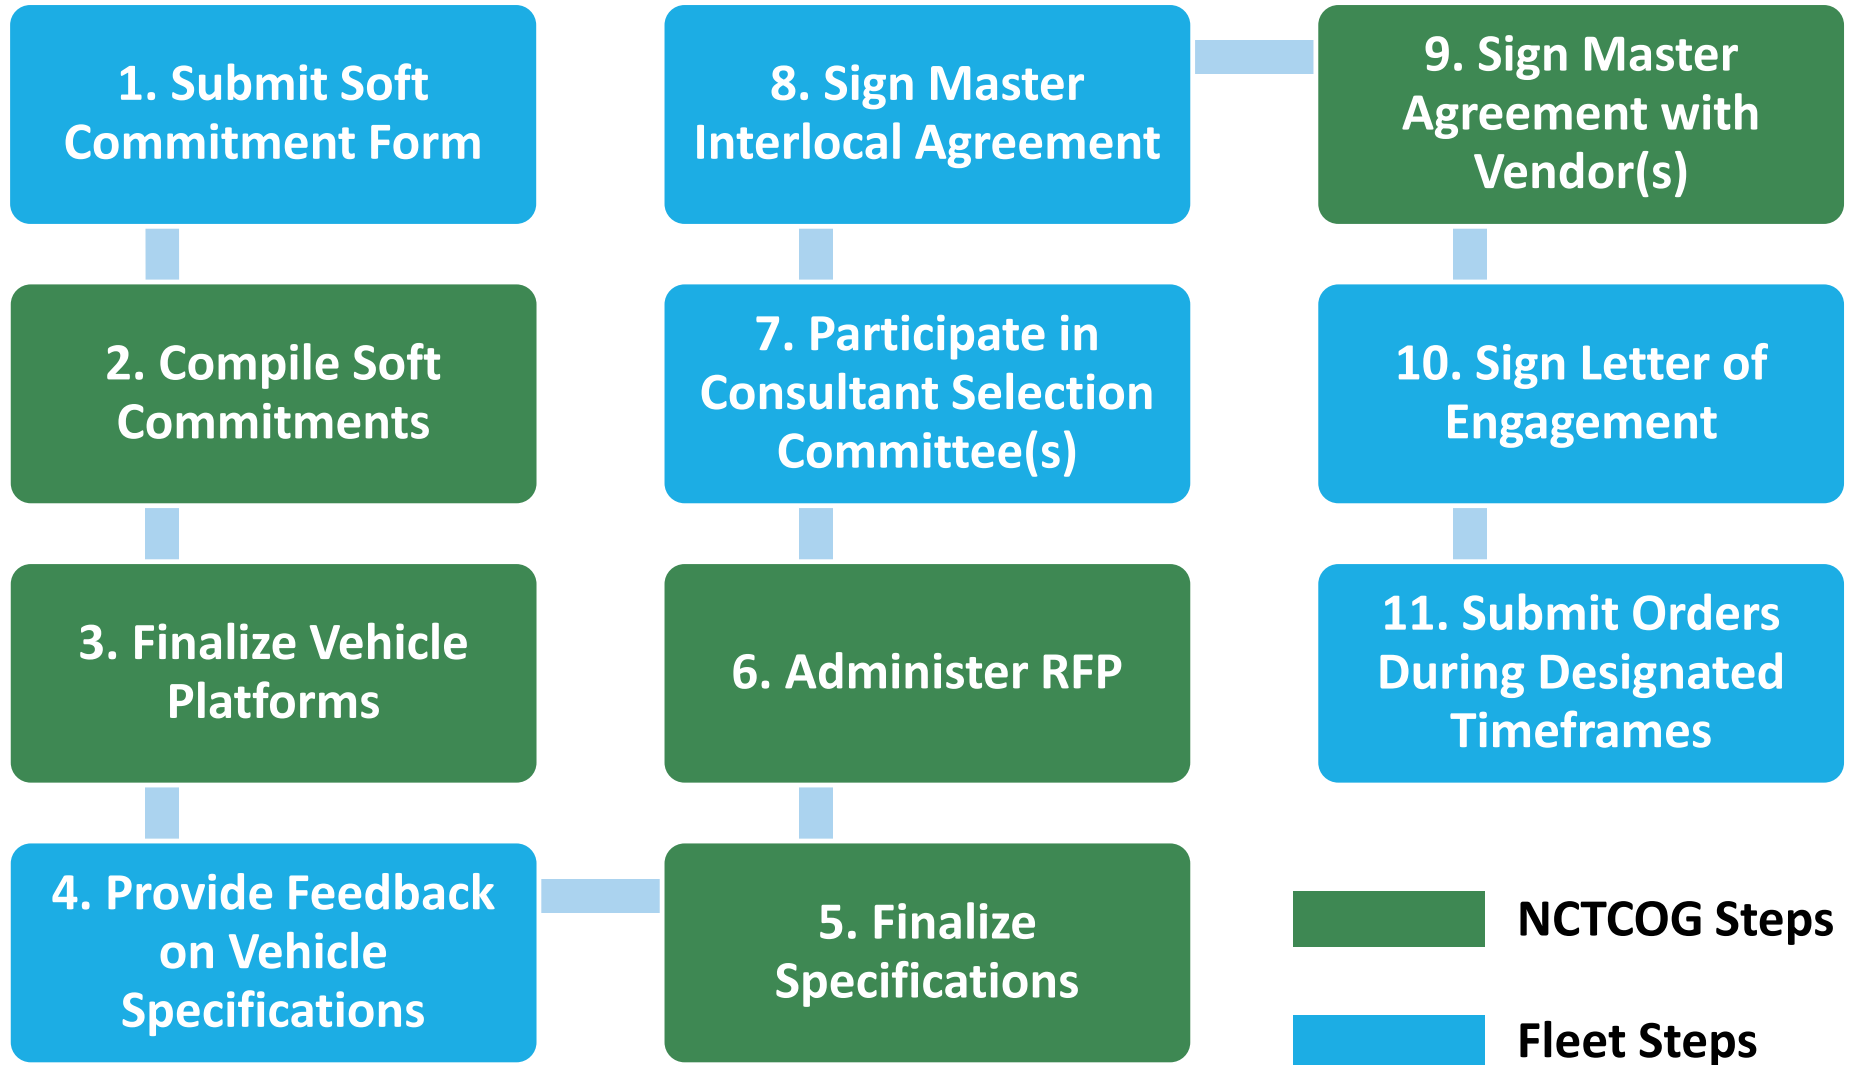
1. Submit Soft Commitment Form

2. Compile Soft Commitments

3. Finalize Vehicle Platforms

4. Provide Feedback on Vehicle Specifications

5. Finalize Specifications

6. Administer RFP

7. Participate in Consultant Selection Committee(s)

8. Sign Master Interlocal Agreement

9. Sign Master Agreement with Vendor(s)

10. Sign Letter of Engagement

11. Submit Orders During Designated Timeframes

NCTCOG Steps

Fleet Steps